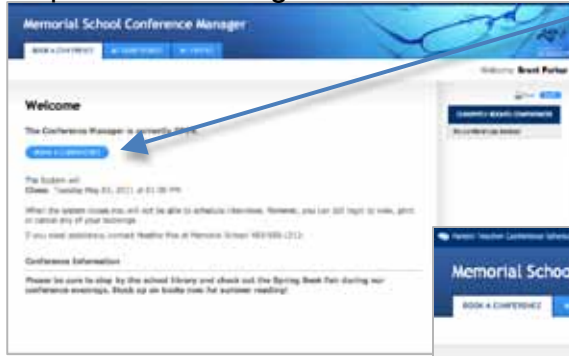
Memorial School Conference Manager

BOOK A CONFERENCE | MY CONFERENCES | MY PROFILE

Welcome: Brent Porter

Welcome

The Conference Manager is currently OPEN.

BOOK A CONFERENCE

The System will
Close: Tuesday May 03, 2011 at 01:00 PM

When the system closes you will not be able to schedule interviews. However, you can still login to view, print or cancel any of your bookings.

If you need assistance, contact Heather Poe at Memorial School 603-555-1212.

Conference Information

Please be sure to stop by the school library and check out the Spring Book Fair during our conference evenings. Stock up on books now for summer reading!

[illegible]

CURRENTLY BOOKED CONFERENCES

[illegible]

Parent Teacher Conference Scheduler

Memorial School

BOOK A CONFERENCE